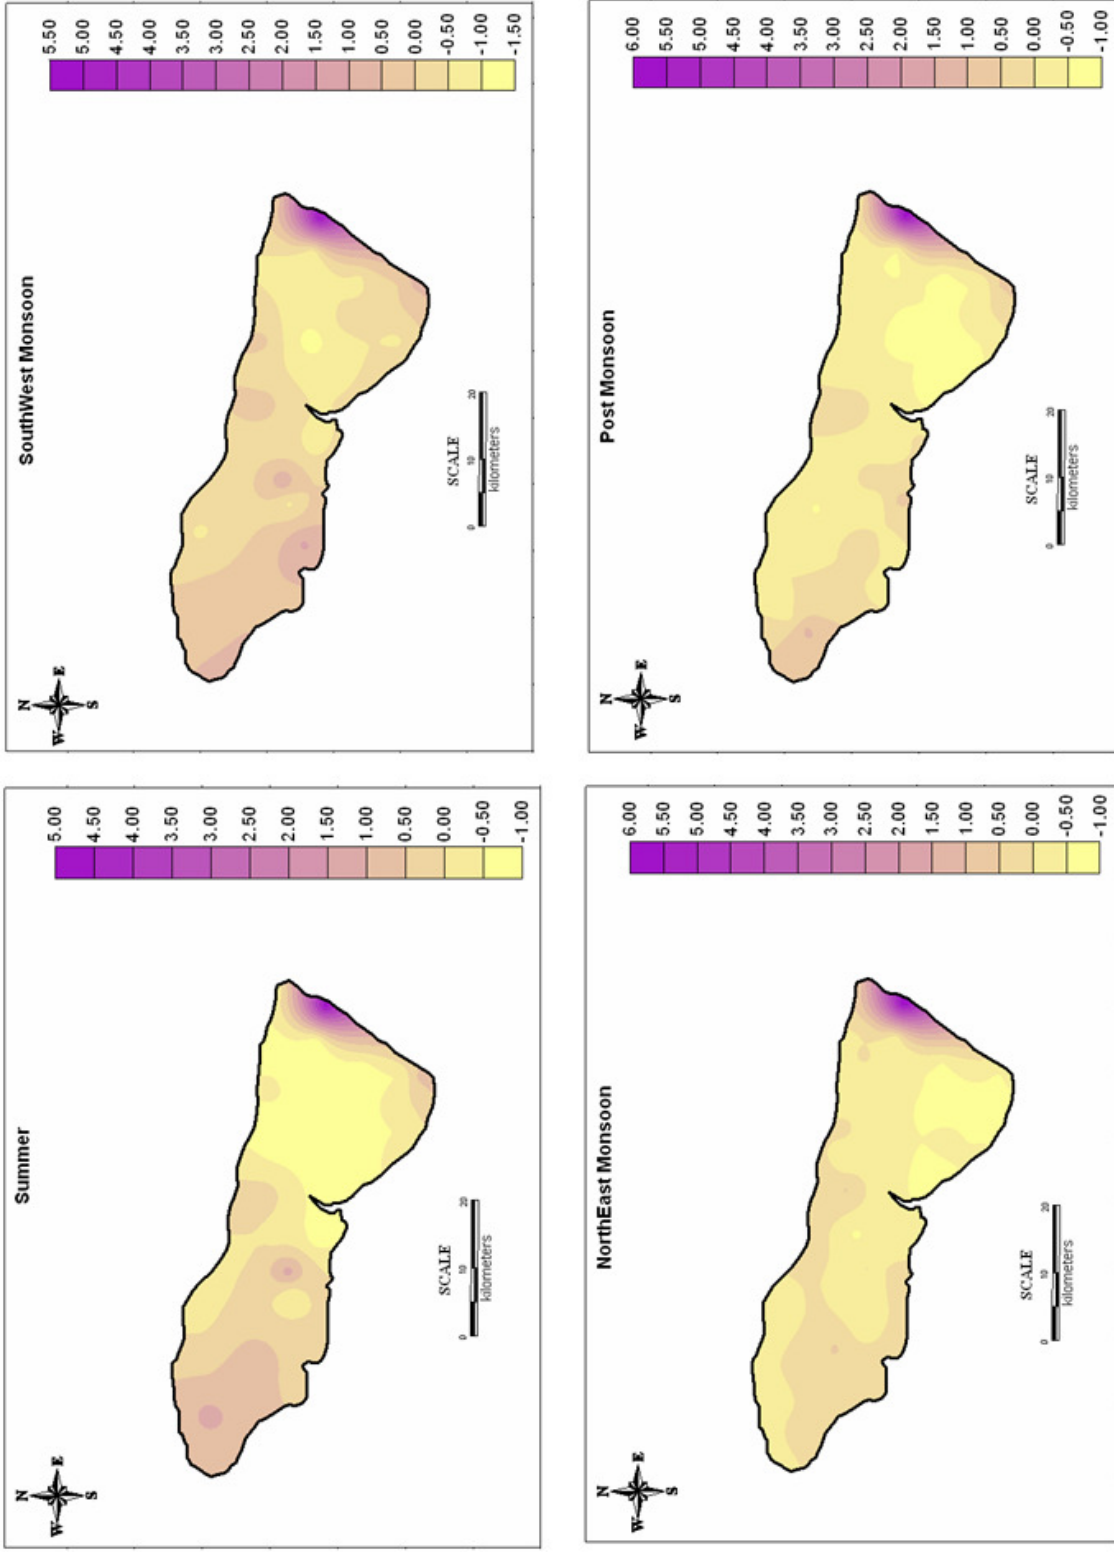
Summer

N
E
W
S

SCALE
0 10 20
kilometers

5.00
4.50
4.00
3.50
3.00
2.50
2.00
1.50
1.00
0.50
0.00
-0.50
-1.00

SouthWest Monsoon

N
E
W
S

SCALE
0 10 20
kilometers

5.50
5.00
4.50
4.00
3.50
3.00
2.50
2.00
1.50
1.00
0.50
0.00
-0.50
-1.00
-1.50

NorthEast Monsoon

N
E
W
S

SCALE
0 10 20
kilometers

6.00
5.50
5.00
4.50
4.00
3.50
3.00
2.50
2.00
1.50
1.00
0.50
0.00
-0.50
-1.00

Post Monsoon

N
E
W
S

SCALE
0 10 20
kilometers

6.00
5.50
5.00
4.50
4.00
3.50
3.00
2.50
2.00
1.50
1.00
0.50
0.00
-0.50
-1.00